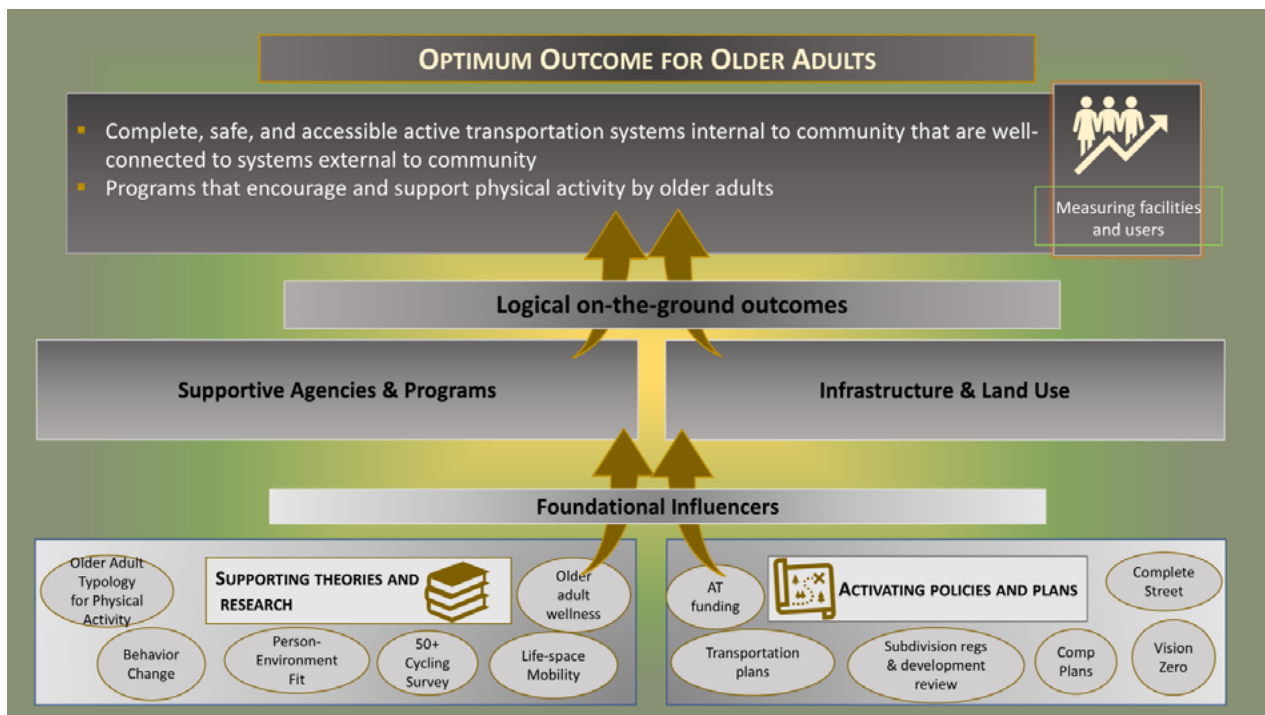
OPTIMUM OUTCOME FOR OLDER ADULTS

- Complete, safe, and accessible active transportation systems internal to community that are well-connected to systems external to community
- Programs that encourage and support physical activity by older adults

Measuring facilities and users

Logical on-the-ground outcomes

Supportive Agencies & Programs

Infrastructure & Land Use

Foundational Influencers

Older Adult Typology for Physical Activity

SUPPORTING THEORIES AND RESEARCH

Older adult wellness

Behavior Change

Person-Environment Fit

50+ Cycling Survey

Life-space Mobility

AT funding

ACTIVATING POLICIES AND PLANS

Complete Street

Transportation plans

Subdivision regs & development review

Comp Plans

Vision Zero